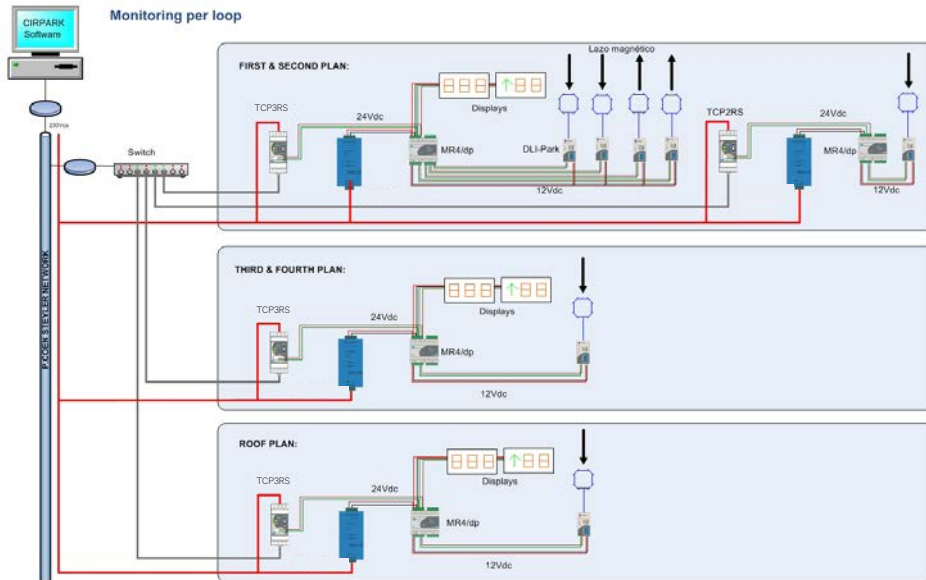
CIRPARK Software

Monitoring per loop

230Vac

P.K.OEN STEYLER NETWORK

Switch

FIRST & SECOND PLAN:

Lazo magnético

TCP3RS

24Vdc

Displays

MR4/dp

DLI-Park

12Vdc

TCP2RS

24Vdc

MR4/dp

12Vdc

THIRD & FOURTH PLAN:

TCP3RS

24Vdc

Displays

MR4/dp

12Vdc

ROOF PLAN:

TCP3RS

24Vdc

Displays

MR4/dp

12Vdc